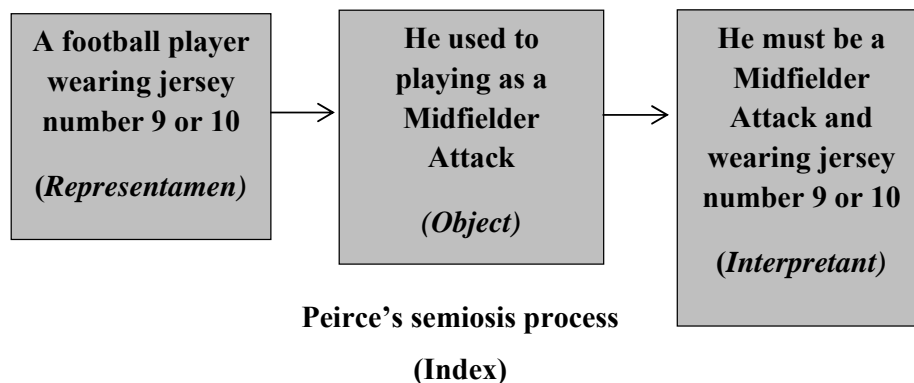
A football player wearing jersey number 9 or 10

(Representamen)

He used to playing as a Midfielder Attack

(Object)

He must be a Midfielder Attack and wearing jersey number 9 or 10

(Interpretant)

Peirce's semiosis process

(Index)